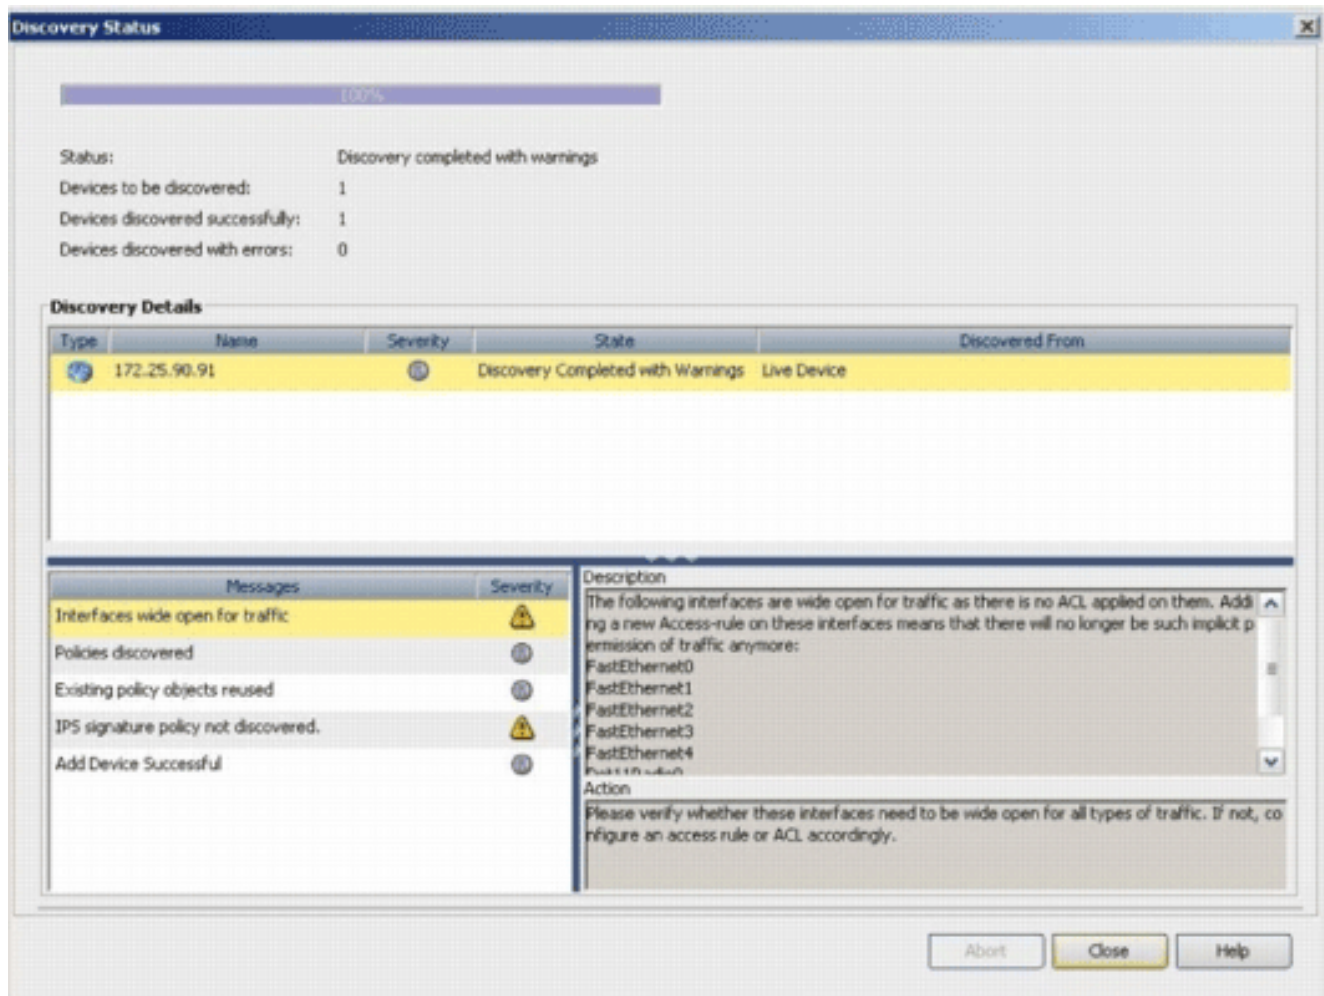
Discovery Status

100%

Status: Discovery completed with warnings
Devices to be discovered: 1
Devices discovered successfully: 1
Devices discovered with errors: 0

Discovery Details

| Type | Name | Severity | State | Discovered From |
|---|---|---|---|---|
| | 172.25.90.91 | | Discovery Completed with Warnings | Live Device |

| Messages | Severity |
|---|---|
| Interfaces wide open for traffic | |
| Policies discovered | |
| Existing policy objects reused | |
| IPS signature policy not discovered. | |
| Add Device Successful | |

Description
The following interfaces are wide open for traffic as there is no ACL applied on them. Adding a new Access-rule on these interfaces means that there will no longer be such implicit permission of traffic anymore:
FastEthernet0
FastEthernet1
FastEthernet2
FastEthernet3
FastEthernet4
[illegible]

Action
Please verify whether these interfaces need to be wide open for all types of traffic. If not, configure an access rule or ACL accordingly.

Abort Close Help